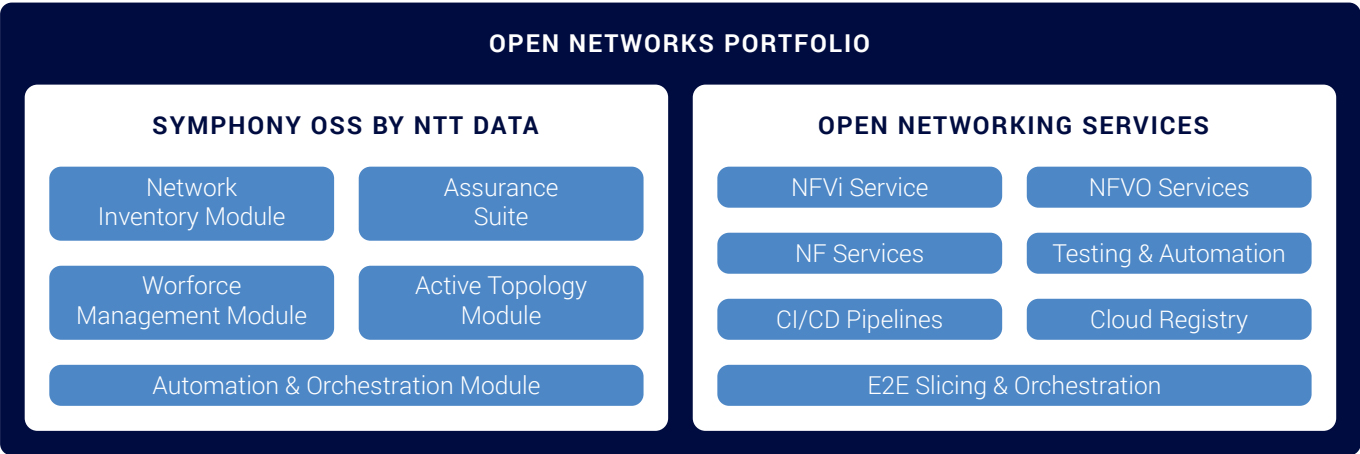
OPEN NETWORKS PORTFOLIO

SYMPHONY OSS BY NTT DATA

Network Inventory Module

Assurance Suite

Worforce Management Module

Active Topology Module

Automation & Orchestration Module

OPEN NETWORKING SERVICES

NFVi Service

NFVO Services

NF Services

Testing & Automation

CI/CD Pipelines

Cloud Registry

E2E Slicing & Orchestration